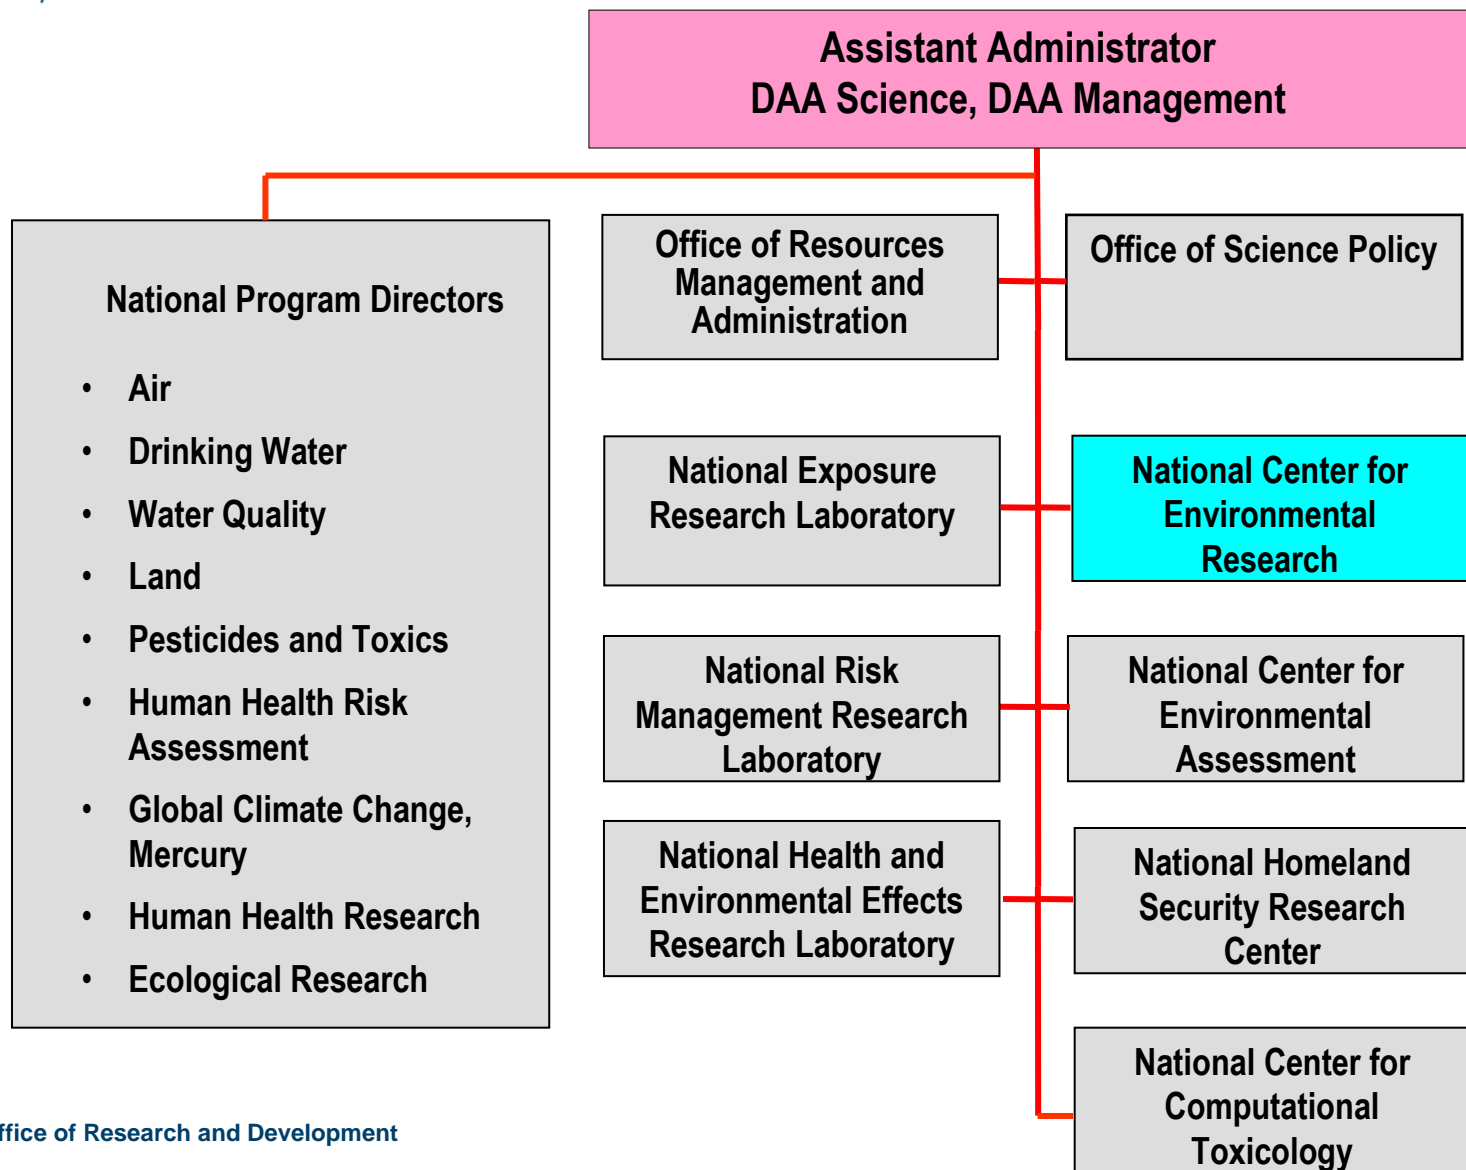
Assistant Administrator
DAA Science, DAA Management

National Program Directors

- Air
- Drinking Water
- Water Quality
- Land
- Pesticides and Toxics
- Human Health Risk Assessment
- Global Climate Change, Mercury
- Human Health Research
- Ecological Research

Office of Resources Management and Administration

Office of Science Policy

National Exposure Research Laboratory

National Center for Environmental Research

National Risk Management Research Laboratory

National Center for Environmental Assessment

National Health and Environmental Effects Research Laboratory

National Homeland Security Research Center

National Center for Computational Toxicology

ffice of Research and Development